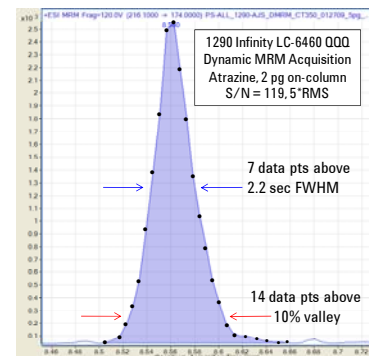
x10$^3$ +ESI MRM Frag=120.0V (216.1000 -> 174.0000) PS-ALL_1290-AJS_DMRM_CT350_012709_5pg...

1290 Infinity LC-6460 QQQ
Dynamic MRM Acquisition
Atrazine, 2 pg on-column
S/N = 119, 5*RMS

7 data pts above
2.2 sec FWHM

14 data pts above
10% valley

2.5
2.4
2.3
2.2
2.1
2
1.9
1.8
1.7
1.6
1.5
1.4
1.3
1.2
1.1
1
0.9
0.8
0.7
0.6
0.5
0.4
0.3
0.2
0.1
0

0.46 0.48 0.5 0.52 0.54 0.56 0.58 0.6 0.62 0.64 0.66 0.68 0.7 0.72